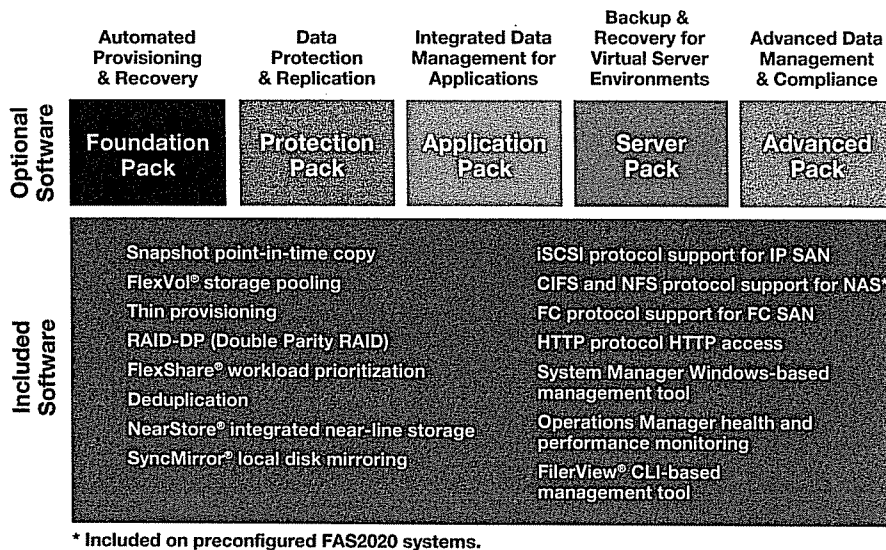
Automated Provisioning & Recovery

Data Protection & Replication

Integrated Data Management for Applications

Backup & Recovery for Virtual Server Environments

Advanced Data Management & Compliance

Optional Software

Foundation Pack

Protection Pack

Application Pack

Server Pack

Advanced Pack

Included Software

Snapshot point-in-time copy
FlexVol® storage pooling
Thin provisioning
RAID-DP (Double Parity RAID)
FlexShare® workload prioritization
Deduplication
NearStore® integrated near-line storage
SyncMirror® local disk mirroring

iSCSI protocol support for IP SAN
CIFS and NFS protocol support for NAS*
FC protocol support for FC SAN
HTTP protocol HTTP access
System Manager Windows-based management tool
Operations Manager health and performance monitoring
FilerView® CLI-based management tool

* Included on preconfigured FAS2020 systems.